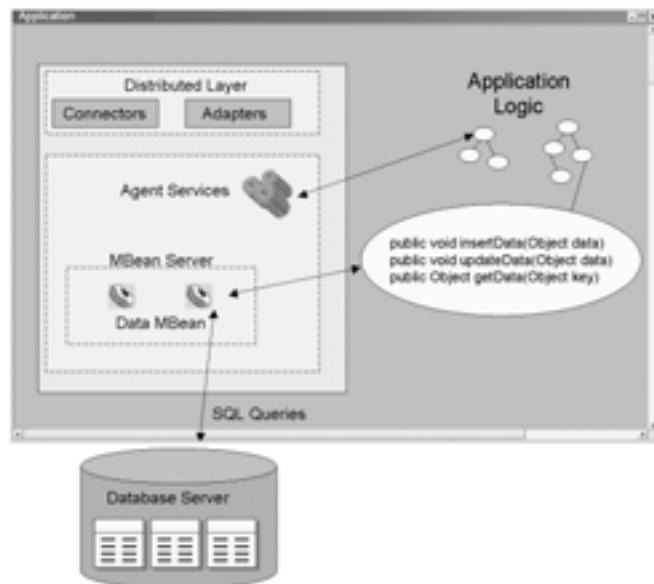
Application

Distributed Layer

Connectors

Adapters

Application Logic

Agent Services

MBean Server

Data MBean

public void insertData(Object data)
public void updateData(Object data)
public Object getData(Object key)

SQL Queries

Database Server